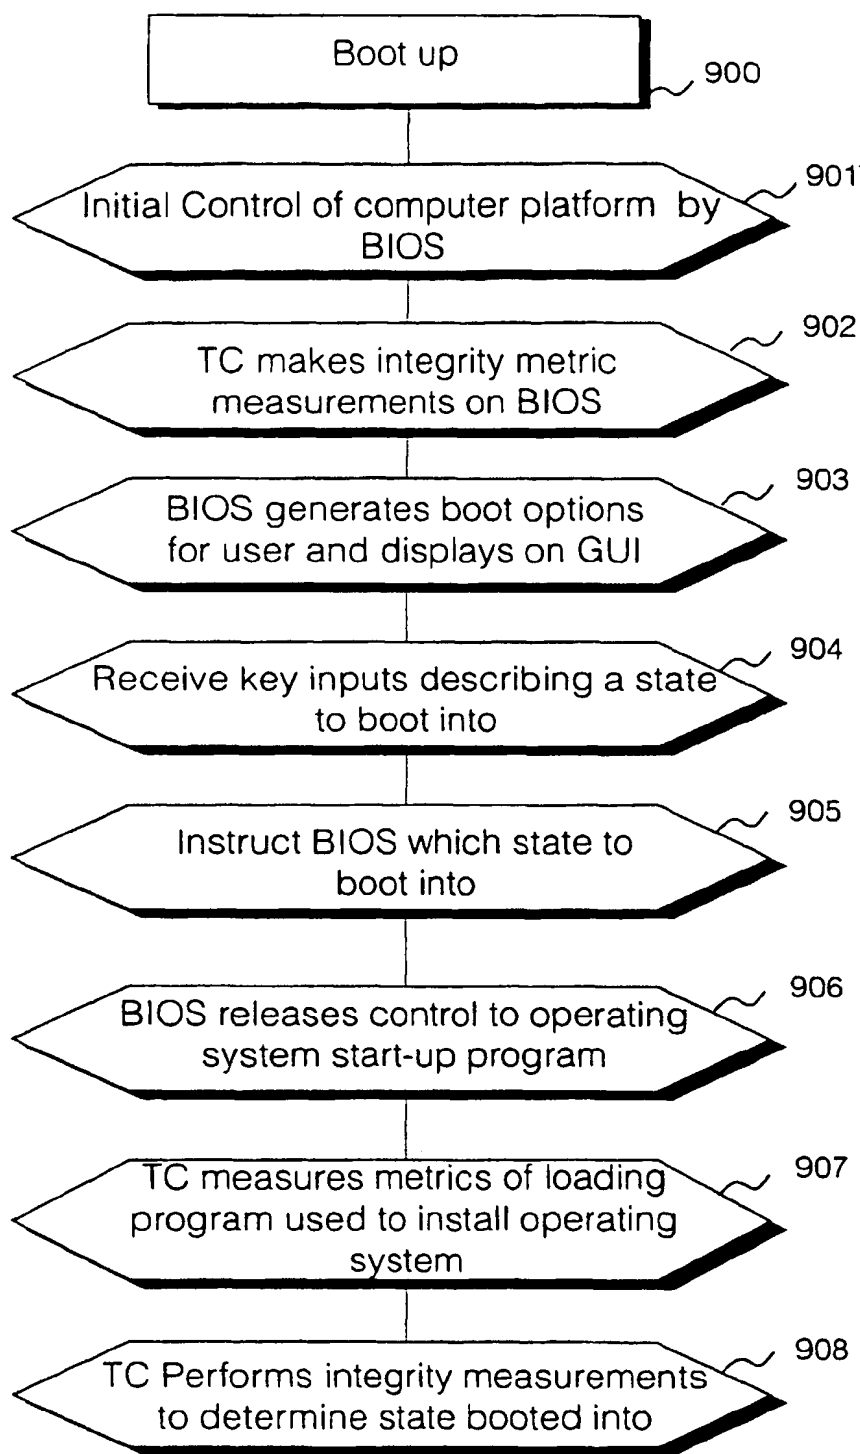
Boot up

900

Initial Control of computer platform by BIOS

901

TC makes integrity metric measurements on BIOS

902

BIOS generates boot options for user and displays on GUI

903

Receive key inputs describing a state to boot into

904

Instruct BIOS which state to boot into

905

BIOS releases control to operating system start-up program

906

TC measures metrics of loading program used to install operating system

907

TC Performs integrity measurements to determine state booted into

908